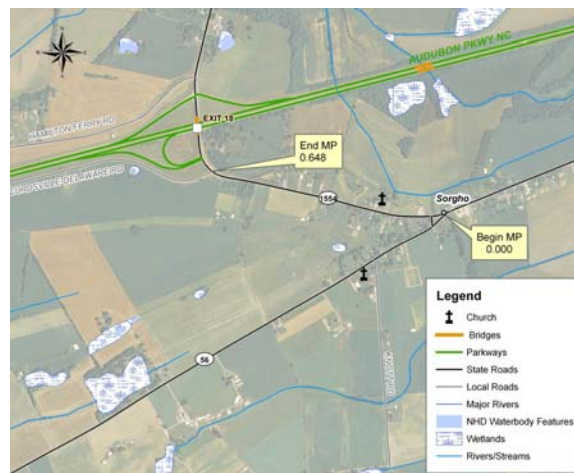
AUDUBON PKWY NC

HAMILTON FERRY RD

EXIT 18

End MP
0.648

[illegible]SVILLE DELAWARE RD

1554

Sorgho

Begin MP
0.000

56

Legend
Church
Bridges
Parkways
State Roads
Local Roads
Major Rivers
NHD Waterbody Features
Wetlands
Rivers/Streams